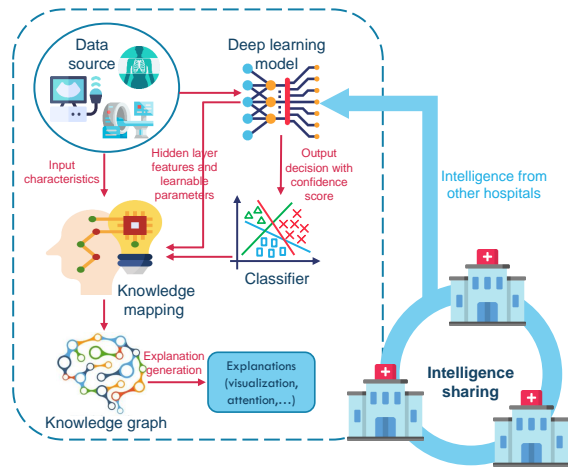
Data source

Deep learning model

Input characteristics

Hidden layer features and learnable parameters

Output decision with confidence score

Intelligence from other hospitals

Knowledge mapping

Classifier

Explanation generation

Explanations (visualization, attention,...)

Knowledge graph

Intelligence sharing